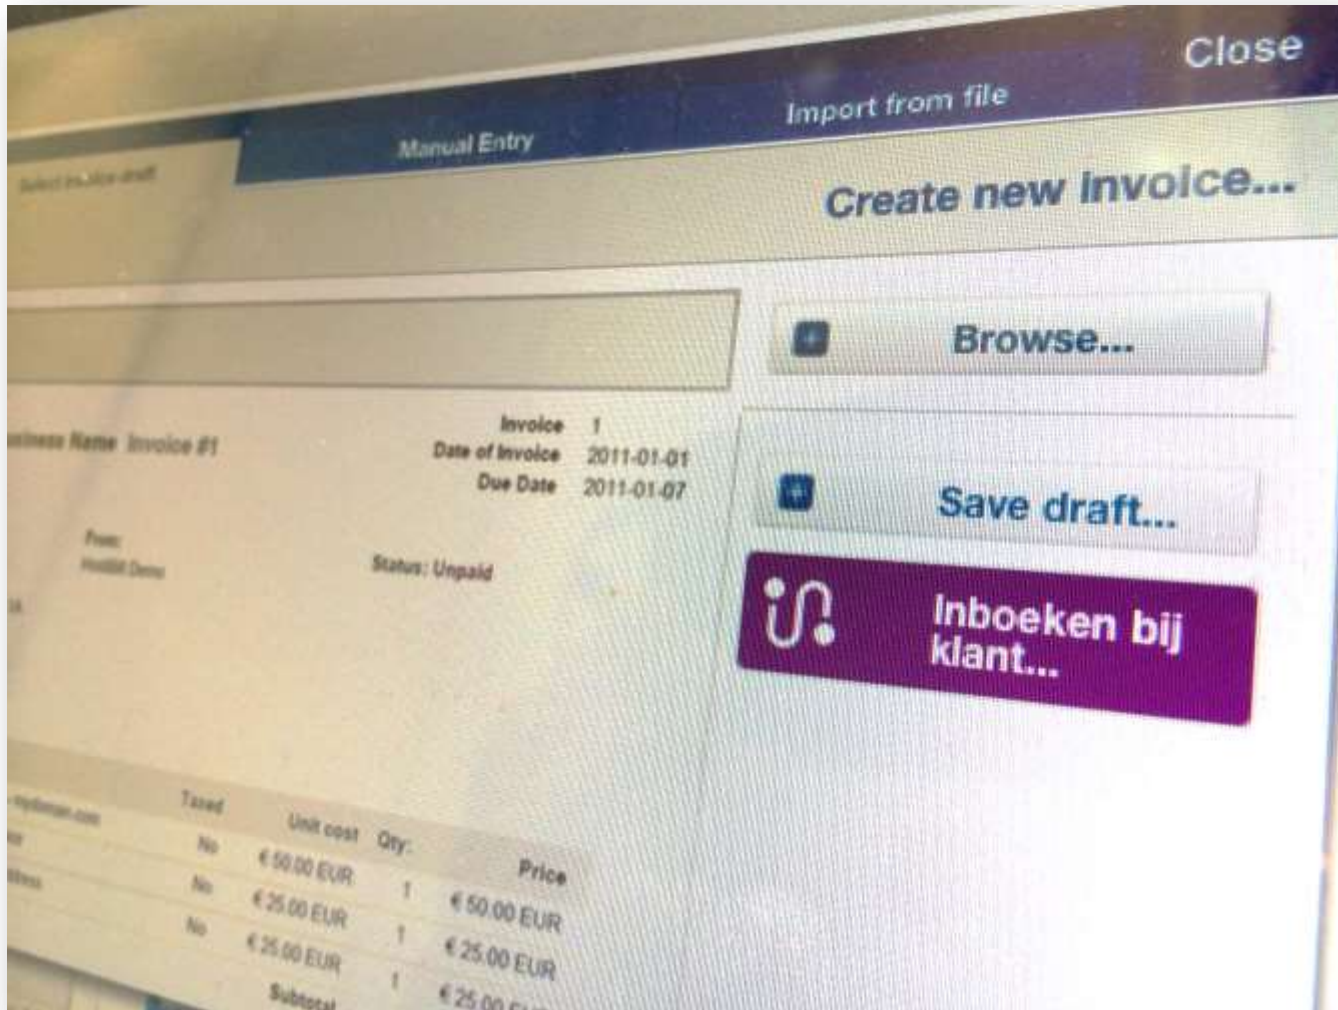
Close

Select invoice draft

Manual Entry

Import from file

Create new invoice...

Browse...

Save draft...

Inboeken bij klant...

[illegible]siness Name Invoice #1

Invoice 1
Date of Invoice 2011-01-01
Due Date 2011-01-07

From:
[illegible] Demo

Status: Unpaid

| | Taxed | Unit cost | Qty: | Price |
|---|---|---|---|---|
| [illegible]mydomain.com | No | € 50.00 EUR | 1 | € 50.00 EUR |
| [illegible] | No | € 25.00 EUR | 1 | € 25.00 EUR |
| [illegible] | No | € 25.00 EUR | 1 | € 25.00 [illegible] |
| | | Subtotal | | |